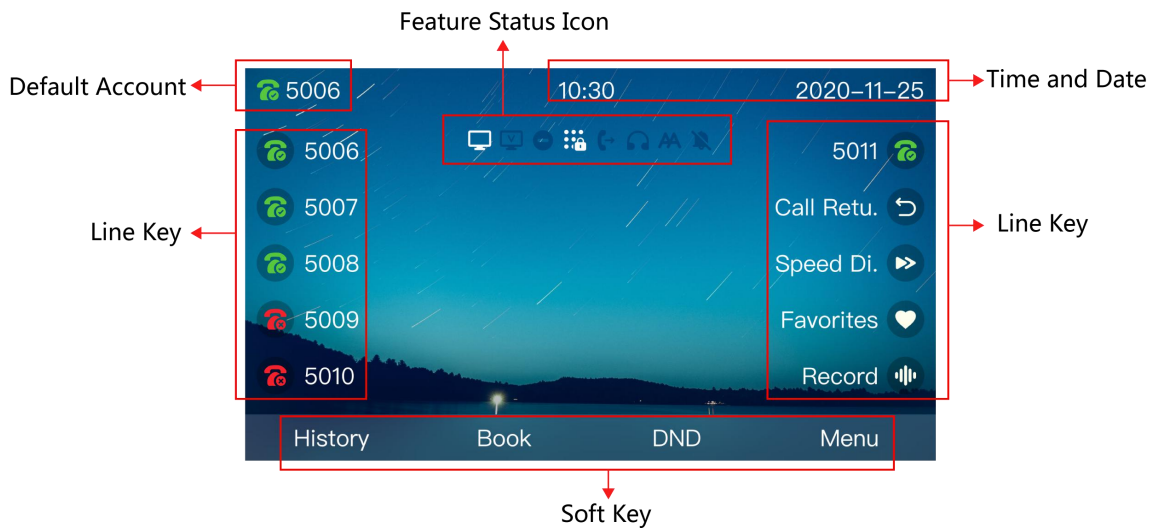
Feature Status Icon

Default Account

5006

10:30

2020–11–25

Time and Date

5006

5007

5008

5009

5010

Line Key

5011

Call Retu.

Speed Di.

Favorites

Record

Line Key

History

Book

DND

Menu

Soft Key